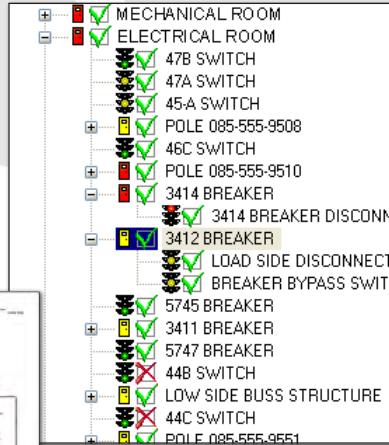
MECHANICAL ROOM
ELECTRICAL ROOM
47B SWITCH
47A SWITCH
45-A SWITCH
POLE 085-555-9508
46C SWITCH
POLE 085-555-9510
3414 BREAKER
3414 BREAKER DISCONN
3412 BREAKER
LOAD SIDE DISCONNECT
BREAKER BYPASS SWIT
5745 BREAKER
3411 BREAKER
5747 BREAKER
44B SWITCH
LOW SIDE BUSS STRUCTURE
44C SWITCH
POLE 085-555-9551